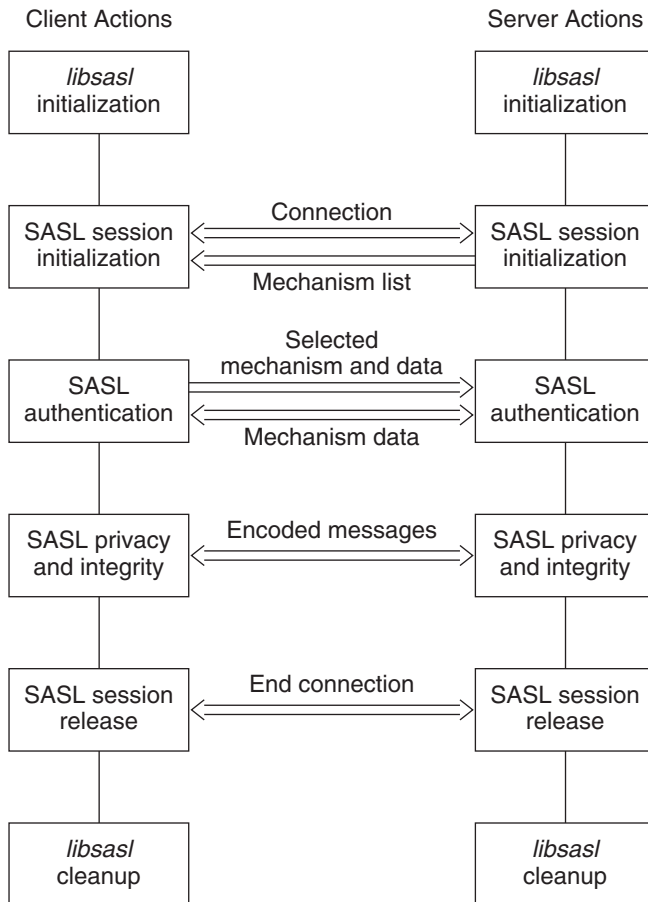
Client Actions

Server Actions

libsasl initialization

libsasl initialization

SASL session initialization

Connection

Mechanism list

SASL session initialization

SASL authentication

Selected mechanism and data

Mechanism data

SASL authentication

SASL privacy and integrity

Encoded messages

SASL privacy and integrity

SASL session release

End connection

SASL session release

libsasl cleanup

libsasl cleanup